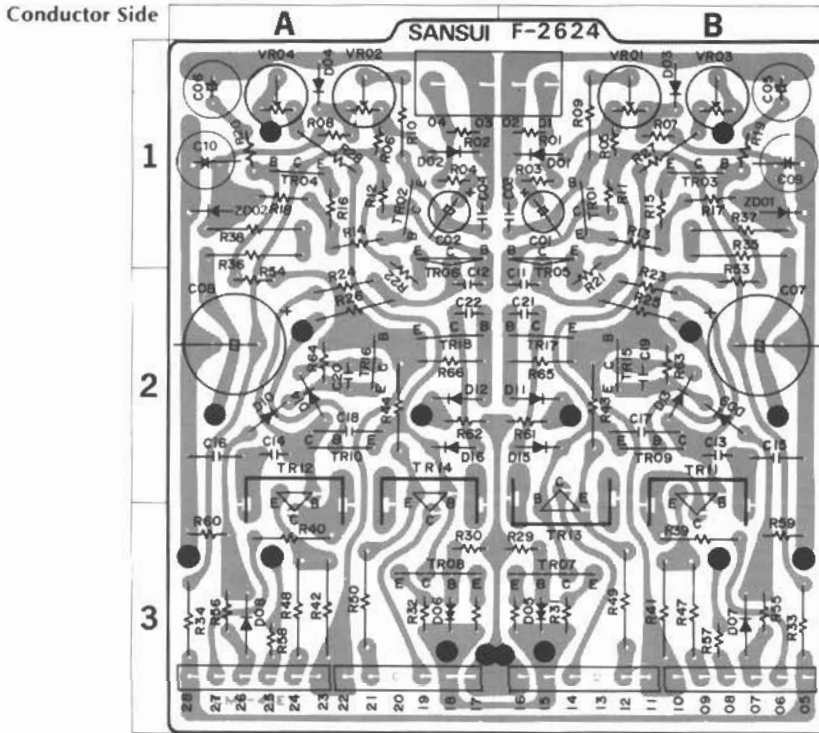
Conductor Side

A

SANSUI F-2624

B

1

2

3

VR04 D04 VR02 VR01 D03 VR03
C06 C05
R08 R10 04 03 02 D1 R09 R07
R02 R01
C10 R20 R06 D02 D01 R05 R19 C09
B C E TR04 R04 R03 B C E TR03
R18 ZD02 R16 R12 TR02 C04 C03 TR01 R11 R15 R17 ZD01
R38 R14 R13 R37
R36 R54 C02 C01 R35 R53
TR06 C12 C11 TR05
R24 R22 R21 R23
C08 R26 R25 C07
C22 C21
E C B B C E
TR18 TR17
R64 TR16 R66 R65 TR15 R63
D12 D11
D10 R44 R43 D09
C18 R62 R61 C17
C16 C14 C B E D16 D15 E B C C13 C15
TR10 TR09
TR12 TR14 TR11
E B C C B E C B E
R60 R40 R30 R29 R39 R59
TR08 TR13 TR07
E C B E E B C E
R34 R56 D08 R48 R42 R50 R32 D06 D05 R31 R49 R41 R47 D07 R55 R33
R58 R57
28 27 26 25 24 23 22 21 20 19 18 17 16 15 14 13 12 11 10 09 08 07 06 05